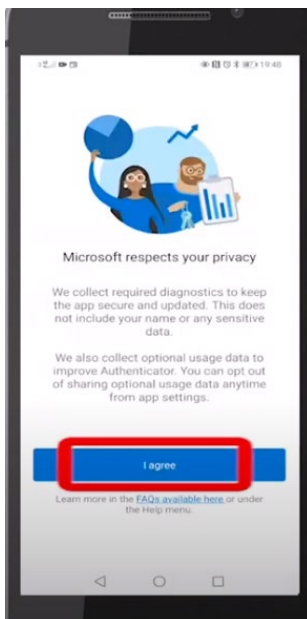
19:48

Microsoft respects your privacy

We collect required diagnostics to keep the app secure and updated. This does not include your name or any sensitive data.

We also collect optional usage data to improve Authenticator. You can opt out of sharing optional usage data anytime from app settings.

I agree

Learn more in the FAQs available here or under the Help menu.